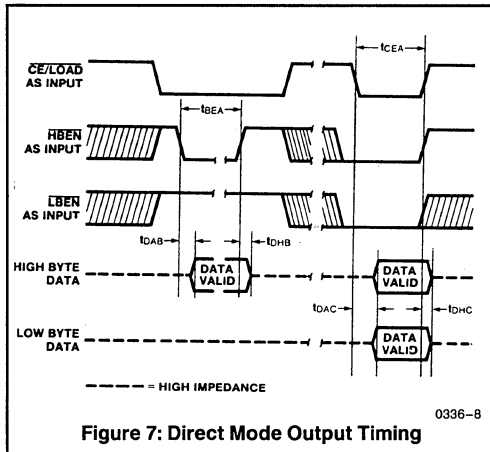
$t_{CEA}$

$\overline{CE}/LOAD$ AS INPUT

$t_{BEA}$

$\overline{HBEN}$ AS INPUT

$\overline{LBEN}$ AS INPUT

$t_{DAB}$

$t_{DHB}$

HIGH BYTE DATA

DATA VALID

DATA VALID

$t_{DAC}$

$t_{DHC}$

LOW BYTE DATA

DATA VALID

= HIGH IMPEDANCE

0336–8

Figure 7: Direct Mode Output Timing